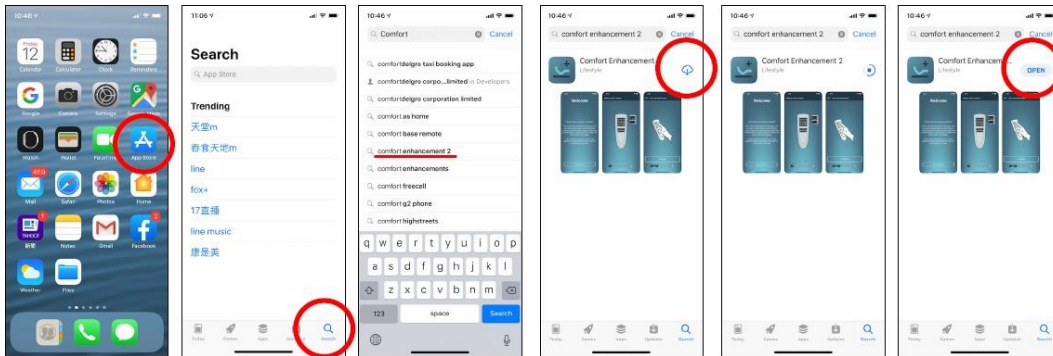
10:46
Friday 12
Calendar
Calculator
Clock
Reminders
Google
Camera
Settings
Maps
Watch
Wallet
FaceTime
App Store
Mail
Safari
Photos
Home
Notes
Gmail
Facebook
Weather
Files

11:06
Search
App Store
Trending
天堂m
春食天地m
line
fox+
17直播
line music
康是美
Search

10:46
Comfort
Cancel
comfortdelgro taxi booking app
comfortdelgro corpo...limited in Developers
comfortdelgro corporation limited
comfort as home
comfort base remote
comfort enhancement 2
comfort enhancements
comfort freecell
comfort g2 phone
comfort highstreets
q w e r t y u i o p
a s d f g h j k l
z x c v b n m
123
space
Search

10:46
comfort enhancement 2
Cancel
Comfort Enhancement
Lifestyle
Welcome

10:46
comfort enhancement 2
Cancel
Comfort Enhancement 2
Lifestyle

10:46
comfort enhancement 2
Cancel
Comfort Enhancem
Lifestyle
OPEN